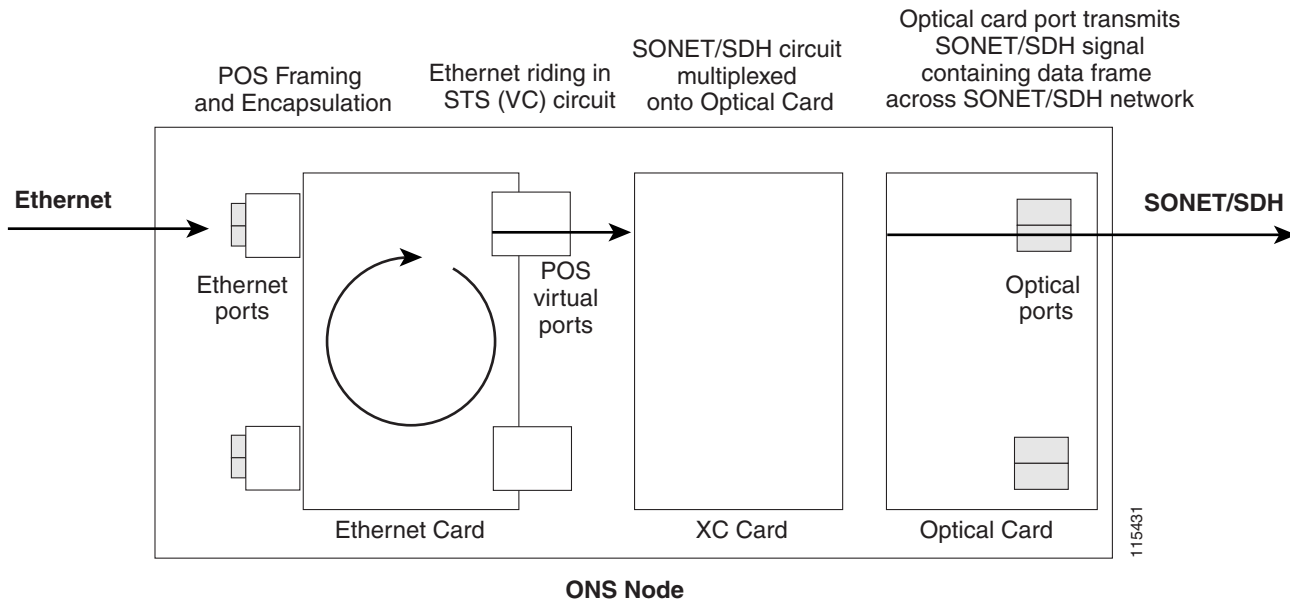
POS Framing and Encapsulation

Ethernet riding in STS (VC) circuit

SONET/SDH circuit multiplexed onto Optical Card

Optical card port transmits SONET/SDH signal containing data frame across SONET/SDH network

Ethernet

SONET/SDH

Ethernet ports

POS virtual ports

Optical ports

Ethernet Card

XC Card

Optical Card

115431

ONS Node